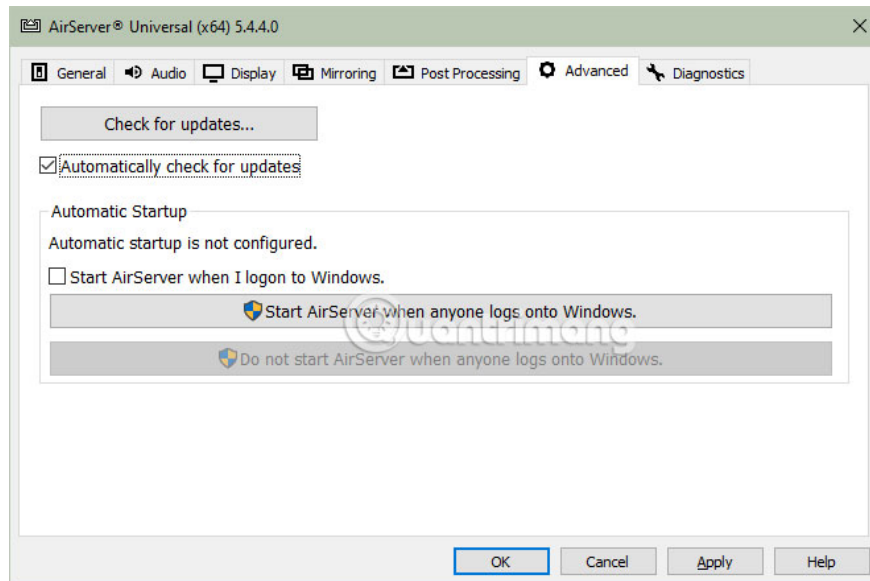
AirServer® Universal (x64) 5.4.4.0

General
Audio
Display
Mirroring
Post Processing
Advanced
Diagnostics

Check for updates...

Automatically check for updates

Automatic Startup

Automatic startup is not configured.

Start AirServer when I logon to Windows.

Start AirServer when anyone logs onto Windows.

Do not start AirServer when anyone logs onto Windows.

quantrimang

OK
Cancel
Apply
Help